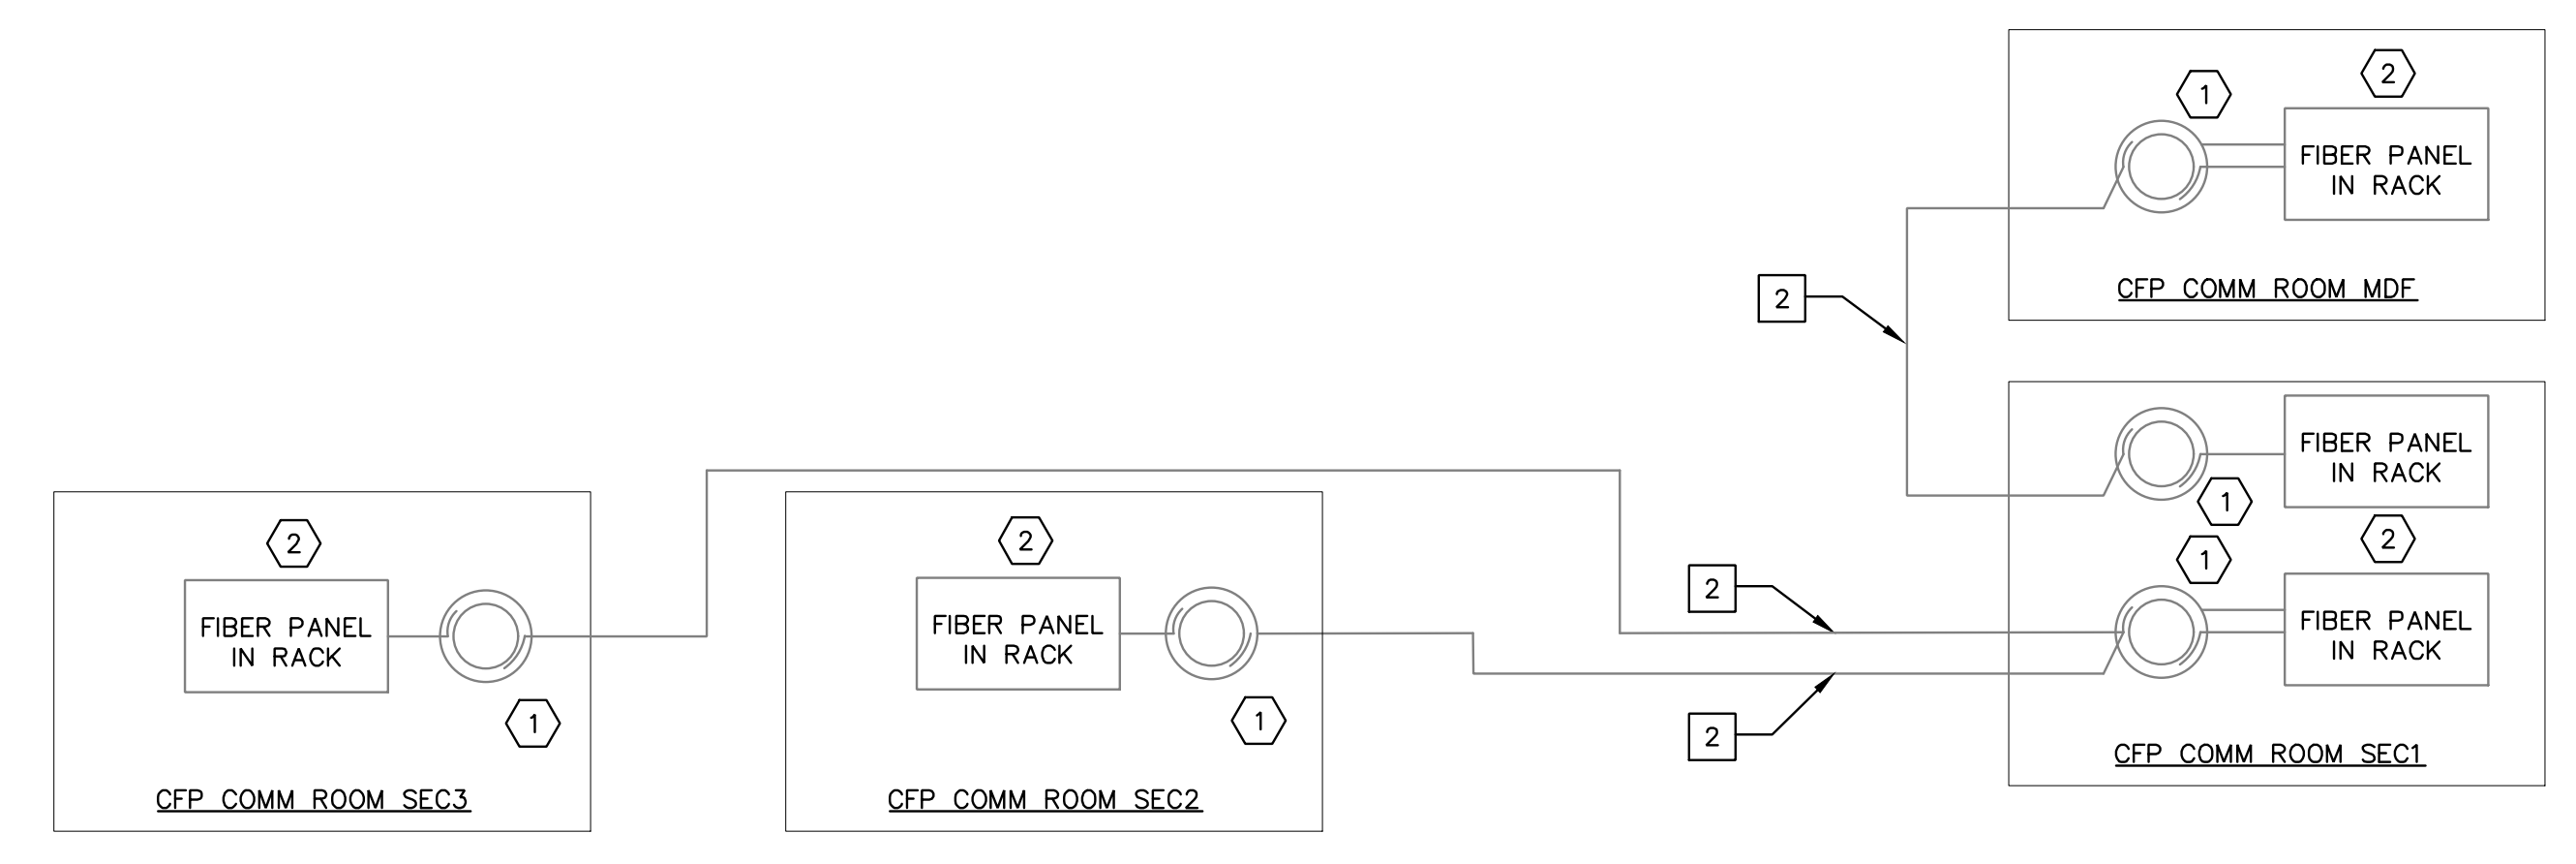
1

2

FIBER PANEL IN RACK

CFP COMM ROOM MDF

2

FIBER PANEL IN RACK

1

2

1

FIBER PANEL IN RACK

CFP COMM ROOM SEC1

2

2

2

FIBER PANEL IN RACK

1

CFP COMM ROOM SEC3

2

FIBER PANEL IN RACK

1

CFP COMM ROOM SEC2